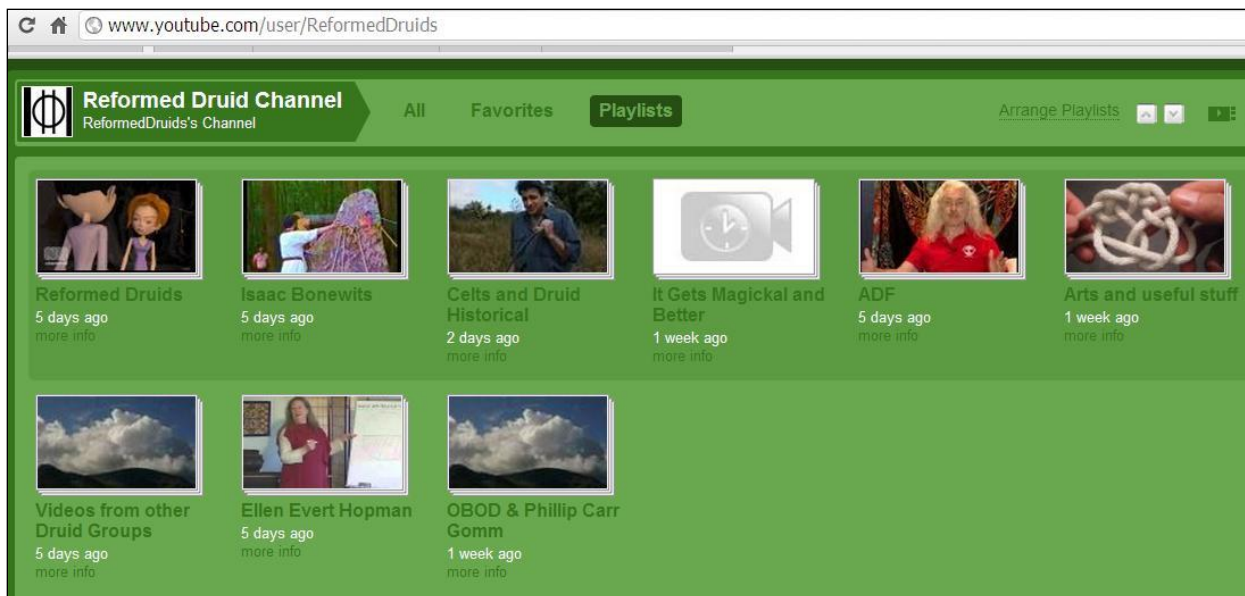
www.youtube.com/user/ReformedDruids

Reformed Druid Channel
ReformedDruids's Channel

All Favorites Playlists

Arrange Playlists

Reformed Druids
5 days ago
more info

Isaac Bonewits
5 days ago
more info

Celts and Druid Historical
2 days ago
more info

It Gets Magickal and Better
1 week ago
more info

ADF
5 days ago
more info

Arts and useful stuff
1 week ago
more info

Videos from other Druid Groups
5 days ago
more info

Ellen Evert Hopman
5 days ago
more info

OBOD & Phillip Carr Gomm
1 week ago
more info